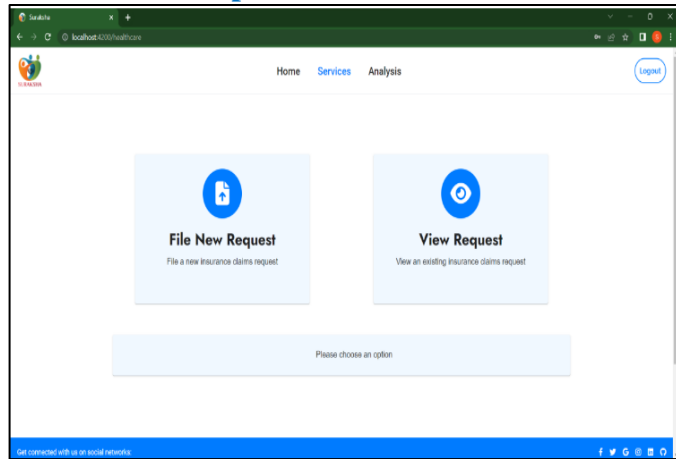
Surakshe

localhost:4200/healthcare

SURAKSHE

Home Services Analysis

Logout

File New Request

File a new insurance claims request

View Request

View an existing insurance claims request

Please choose an option

Get connected with us on social networks: